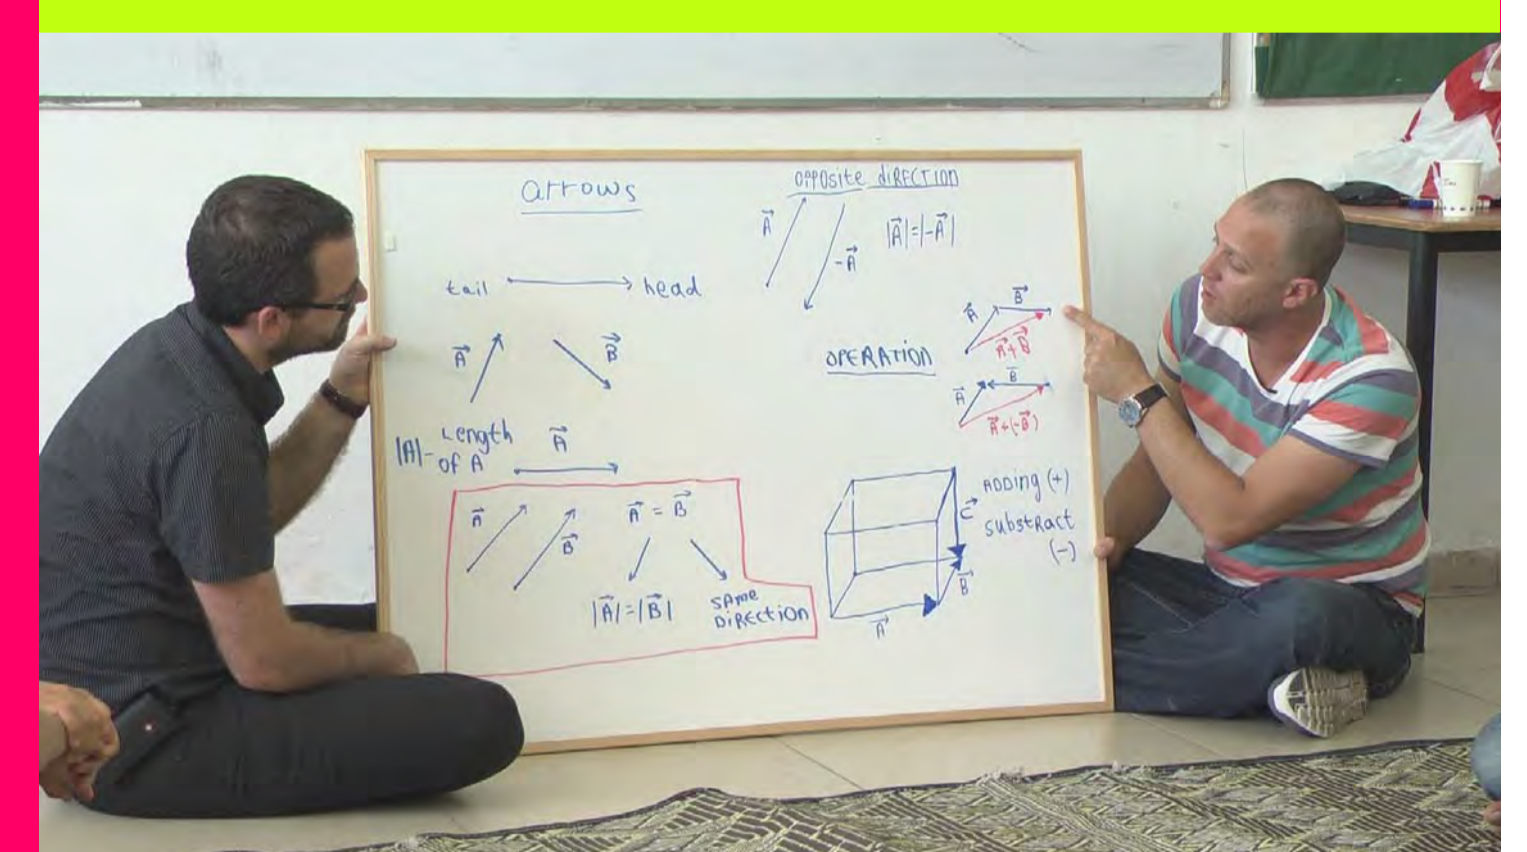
arrows

tail head

$\vec{A}$ $\vec{B}$

$|A|$ - Length of A

$\vec{A}$

$\vec{A}$ $\vec{B}$

$\vec{A} = \vec{B}$

$|\vec{A}| = |\vec{B}|$

same direction

opposite direction

$\vec{A}$ $-\vec{A}$

$|\vec{A}| = |-\vec{A}|$

OPERATION

$\vec{A}$ $\vec{B}$ $\vec{A}+\vec{B}$

$\vec{A}$ $\vec{B}$ $\vec{A}+(-\vec{B})$

$\vec{C}$ $\vec{B}$ $\vec{A}$

Adding (+)

substract (−)